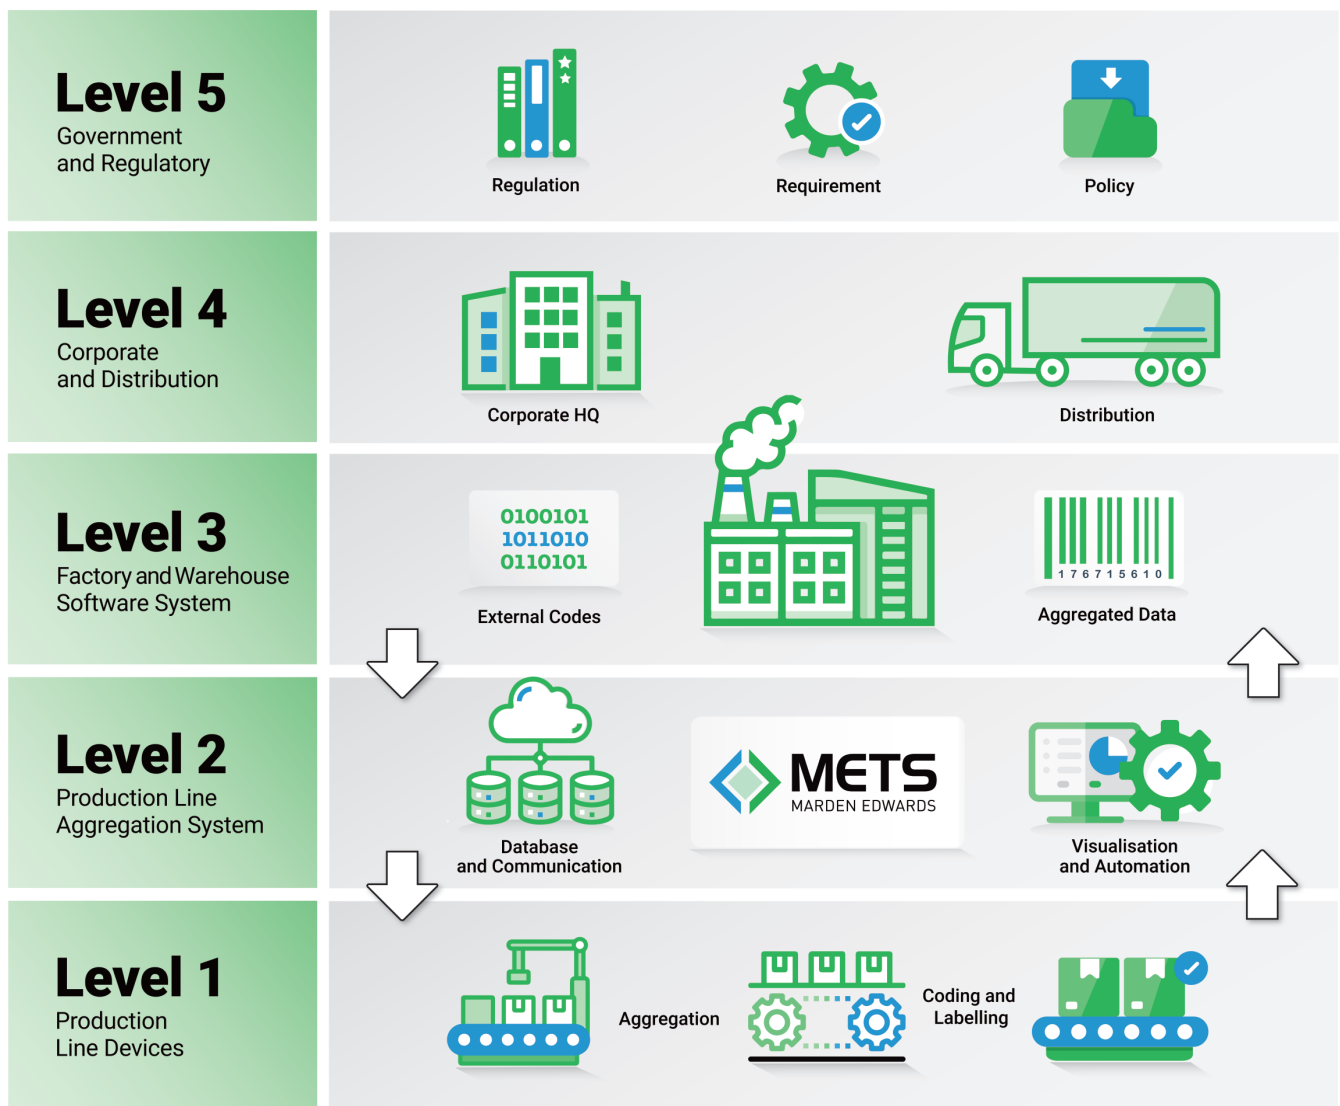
Level 5
Government and Regulatory

Regulation

Requirement

Policy

Level 4
Corporate and Distribution

Corporate HQ

Distribution

Level 3
Factory and Warehouse Software System

0100101
1011010
0110101

External Codes

1 7 6 7 1 5 6 1 0

Aggregated Data

Level 2
Production Line Aggregation System

Database and Communication

METS
MARDEN EDWARDS

Visualisation and Automation

Level 1
Production Line Devices

Aggregation

Coding and Labelling